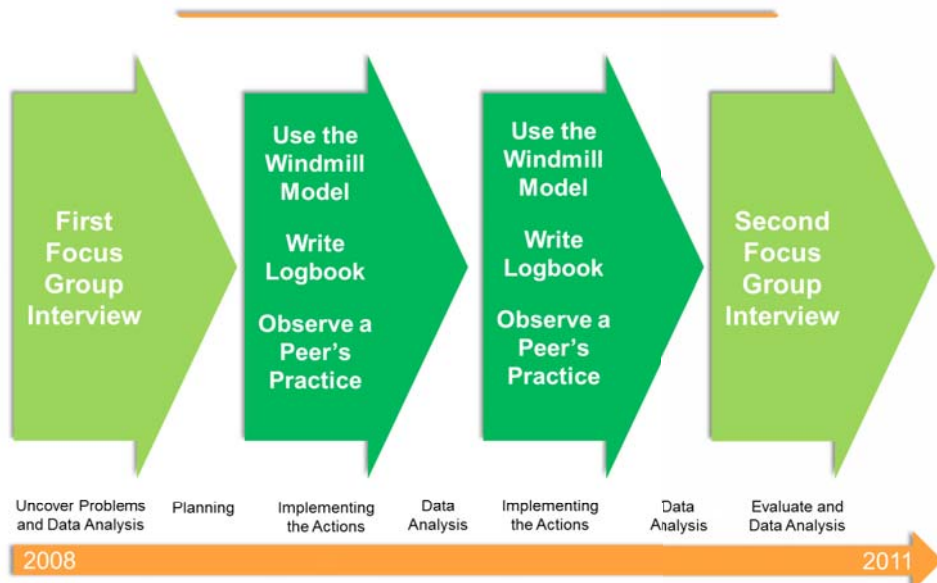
First Focus Group Interview

Use the Windmill Model

Write Logbook

Observe a Peer's Practice

Use the Windmill Model

Write Logbook

Observe a Peer's Practice

Second Focus Group Interview

Uncover Problems and Data Analysis

Planning

Implementing the Actions

Data Analysis

Implementing the Actions

Data Analysis

Evaluate and Data Analysis

2008

2011